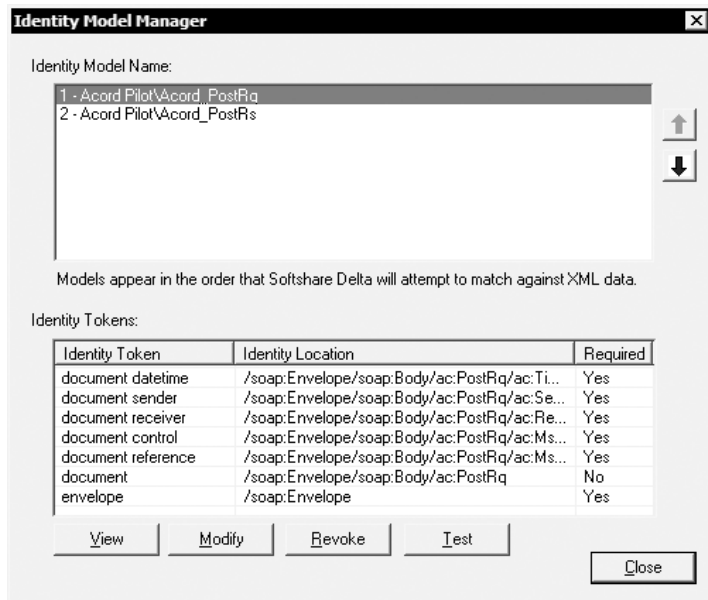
Identity Model Manager

Identity Model Name:

1 - Acord Pilot\Acord_PostRq
2 - Acord Pilot\Acord_PostRs

Models appear in the order that Softshare Delta will attempt to match against XML data.

Identity Tokens:

| Identity Token | Identity Location | Required |
|---|---|---|
| document datetime | /soap:Envelope/soap:Body/ac:PostRq/ac:Ti... | Yes |
| document sender | /soap:Envelope/soap:Body/ac:PostRq/ac:Se... | Yes |
| document receiver | /soap:Envelope/soap:Body/ac:PostRq/ac:Re... | Yes |
| document control | /soap:Envelope/soap:Body/ac:PostRq/ac:Ms... | Yes |
| document reference | /soap:Envelope/soap:Body/ac:PostRq/ac:Ms... | Yes |
| document | /soap:Envelope/soap:Body/ac:PostRq | No |
| envelope | /soap:Envelope | Yes |

View Modify Revoke Test

Close